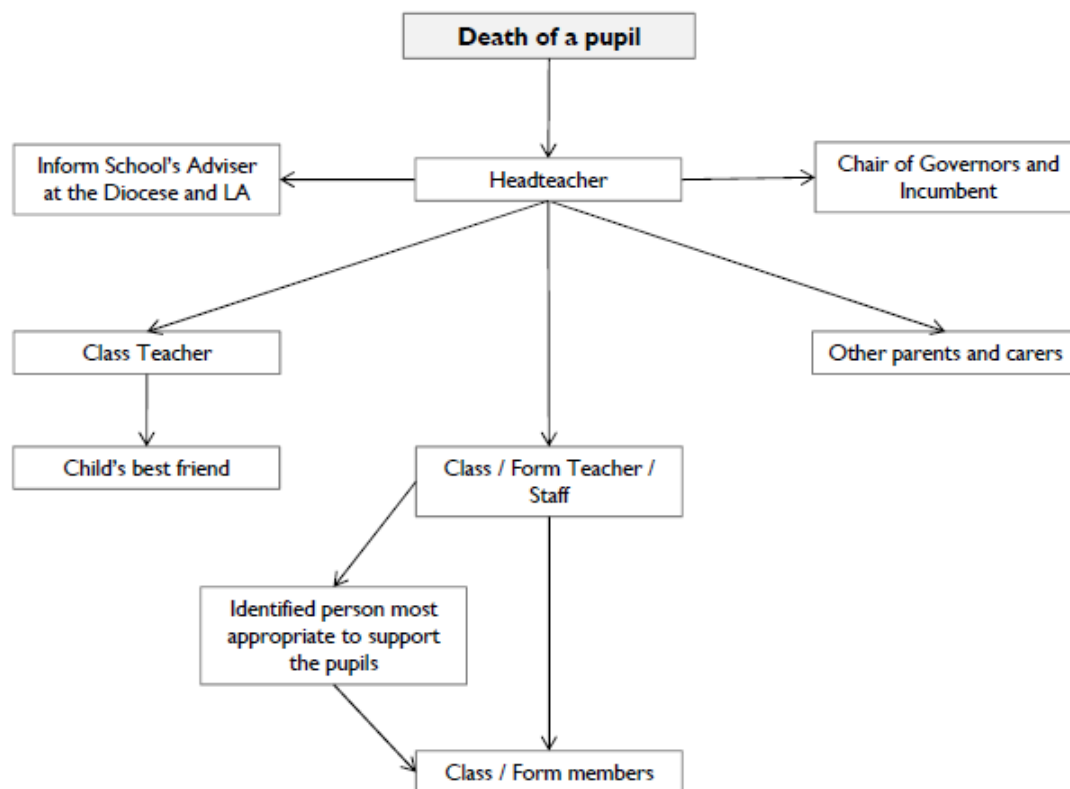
Death of a pupil

Inform School's Adviser at the Diocese and LA

Headteacher

Chair of Governors and Incumbent

Class Teacher

Other parents and carers

Child's best friend

Class / Form Teacher / Staff

Identified person most appropriate to support the pupils

Class / Form members